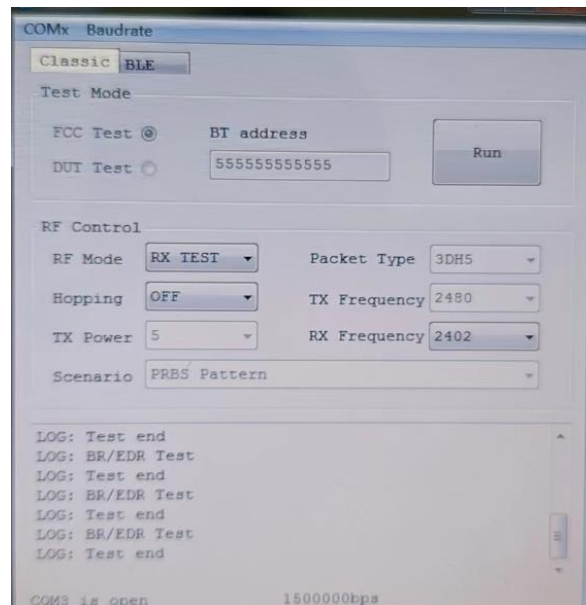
COMx Baudrate

Classic BLE

Test Mode

FCC Test

DUT Test

BT address

555555555555

Run

RF Control

RF Mode RX TEST

Packet Type 3DH5

Hopping OFF

TX Frequency 2480

TX Power 5

RX Frequency 2402

Scenario PRBS Pattern

LOG: Test end
LOG: BR/EDR Test
LOG: Test end
LOG: BR/EDR Test
LOG: Test end
LOG: BR/EDR Test
LOG: Test end

COM3 is open 1500000bps